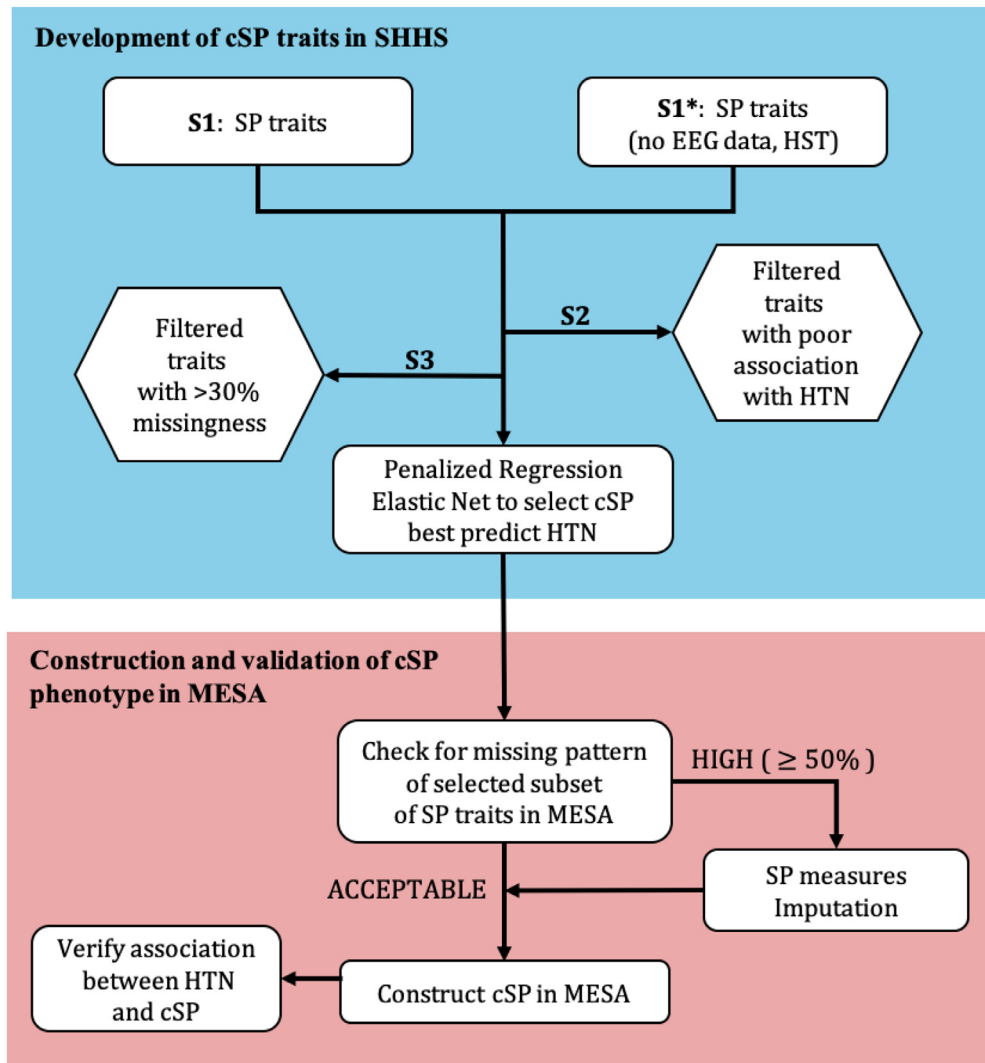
Development of cSP traits in SHHS

S1: SP traits

S1*: SP traits (no EEG data, HST)

S2

Filtered traits with poor association with HTN

S3

Filtered traits with >30% missingness

Penalized Regression Elastic Net to select cSP best predict HTN

Construction and validation of cSP phenotype in MESA

Check for missing pattern of selected subset of SP traits in MESA

HIGH ( $\geq 50\%$ )

SP measures Imputation

ACCEPTABLE

Verify association between HTN and cSP

Construct cSP in MESA